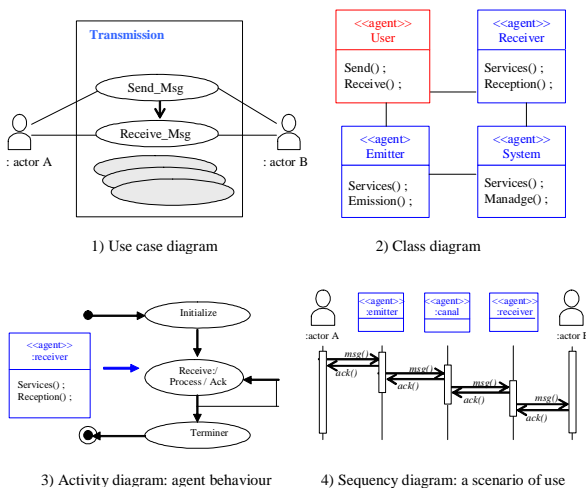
Transmission

Send_Msg

Receive_Msg

: actor A

: actor B

1) Use case diagram

<<agent>>
User

Send() ;
Receive() ;

<<agent>>
Receiver

Services() ;
Reception() ;

<<agent>>
Emitter

Services() ;
Emission() ;

<<agent>>
System

Services() ;
Manadge() ;

2) Class diagram

Initialize

<<agent>>
:receiver

Services() ;
Reception() ;

Receive:/
Process / Ack

Terminer

3) Activity diagram: agent behaviour

:actor A

<<agent>>
:emitter

<<agent>>
:canal

<<agent>>
:receiver

:actor B

msg()

ack()

msg()

ack()

msg()

ack()

msg()

ack()

4) Sequency diagram: a scenario of use